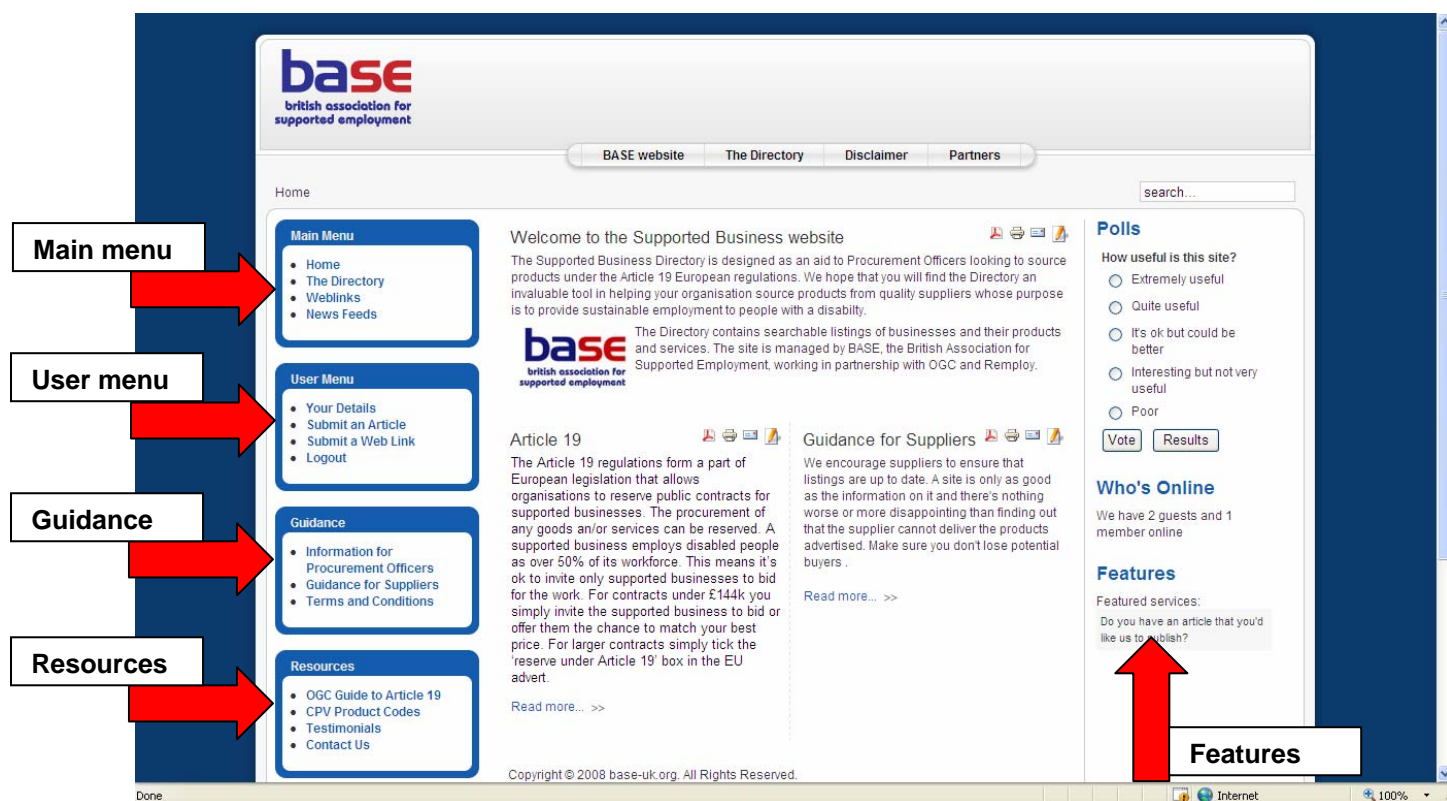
base
british association for supported employment

BASE website | The Directory | Disclaimer | Partners

Home

search...

Main menu

Main Menu
- Home
- The Directory
- Weblinks
- News Feeds

User menu

User Menu
- Your Details
- Submit an Article
- Submit a Web Link
- Logout

Guidance

Guidance
- Information for Procurement Officers
- Guidance for Suppliers
- Terms and Conditions

Resources

Resources
- OGC Guide to Article 19
- CPV Product Codes
- Testimonials
- Contact Us

Welcome to the Supported Business website

The Supported Business Directory is designed as an aid to Procurement Officers looking to source products under the Article 19 European regulations. We hope that you will find the Directory an invaluable tool in helping your organisation source products from quality suppliers whose purpose is to provide sustainable employment to people with a disabilty.

base
british association for supported employment

The Directory contains searchable listings of businesses and their products and services. The site is managed by BASE, the British Association for Supported Employment, working in partnership with OGC and Remploy.

Article 19

The Article 19 regulations form a part of European legislation that allows organisations to reserve public contracts for supported businesses. The procurement of any goods an/or services can be reserved. A supported business employs disabled people as over 50% of its workforce. This means it's ok to invite only supported businesses to bid for the work. For contracts under £144k you simply invite the supported business to bid or offer them the chance to match your best price. For larger contracts simply tick the 'reserve under Article 19' box in the EU advert.

Read more... >>

Guidance for Suppliers

We encourage suppliers to ensure that listings are up to date. A site is only as good as the information on it and there's nothing worse or more disappointing than finding out that the supplier cannot deliver the products advertised. Make sure you don't lose potential buyers .

Read more... >>

Copyright © 2008 base-uk.org. All Rights Reserved.

Polls

How useful is this site?
Extremely useful
Quite useful
It's ok but could be better
Interesting but not very useful
Poor

Vote | Results

Who's Online

We have 2 guests and 1 member online

Features

Featured services:
Do you have an article that you'd like us to publish?

Features

Done | Internet | 100%